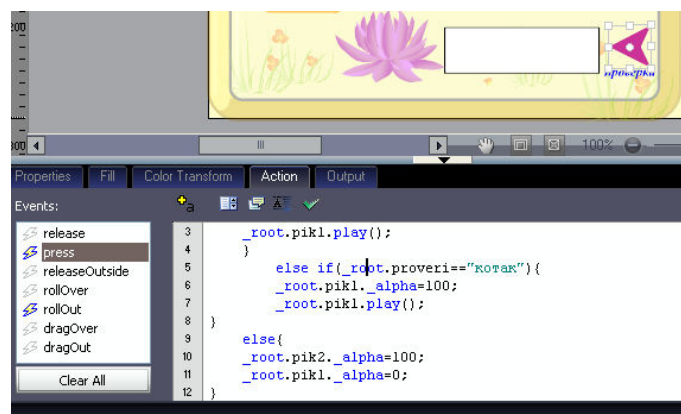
200

300

проверка

III

100%

Properties | Fill | Color Transform | Action | Output

Events:

release
press
releaseOutside
rollOver
rollOut
dragOver
dragOut

Clear All

3 _root.pik1.play();
4 }
5 else if(_root.proveri=="котак"){
6 _root.pik1._alpha=100;
7 _root.pik1.play();
8 }
9 else{
10 _root.pik2._alpha=100;
11 _root.pik1._alpha=0;
12 }